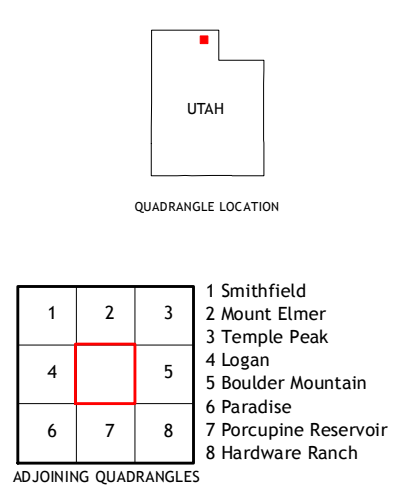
UTAH

QUADRANGLE LOCATION

| 1 | 2 | 3 |
|---|---|---|
| 4 | | 5 |
| 6 | 7 | 8 |

1 Smithfield
2 Mount Elmer
3 Temple Peak
4 Logan
5 Boulder Mountain
6 Paradise
7 Porcupine Reservoir
8 Hardware Ranch

ADJOINING QUADRANGLES